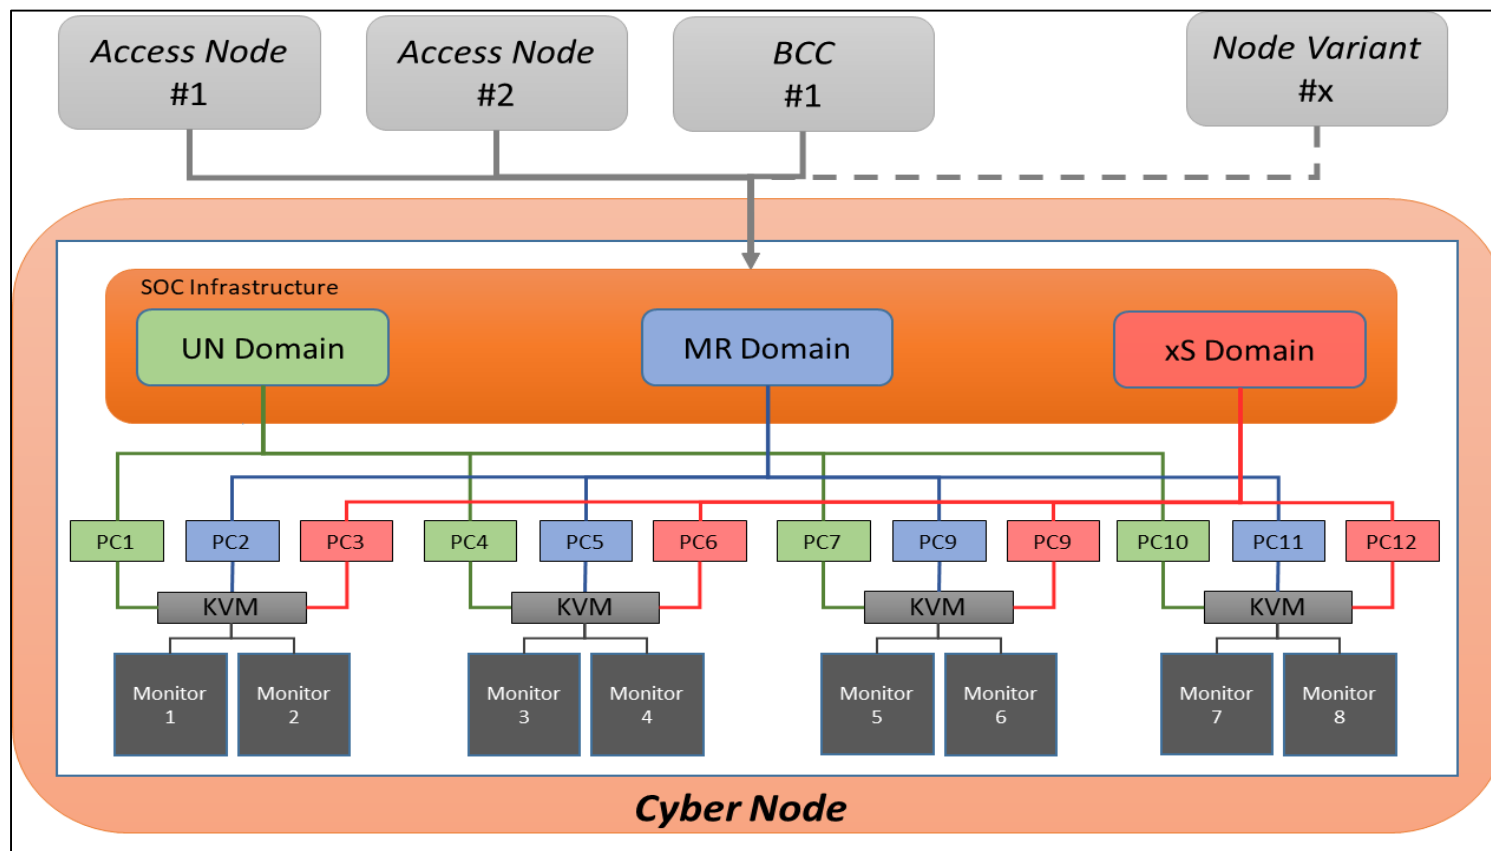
Access Node #1

Access Node #2

BCC #1

Node Variant #x

SOC Infrastructure

UN Domain

MR Domain

xS Domain

PC1 PC2 PC3 PC4 PC5 PC6 PC7 PC9 PC9 PC10 PC11 PC12

KVM KVM KVM KVM

Monitor 1 Monitor 2 Monitor 3 Monitor 4 Monitor 5 Monitor 6 Monitor 7 Monitor 8

Cyber Node